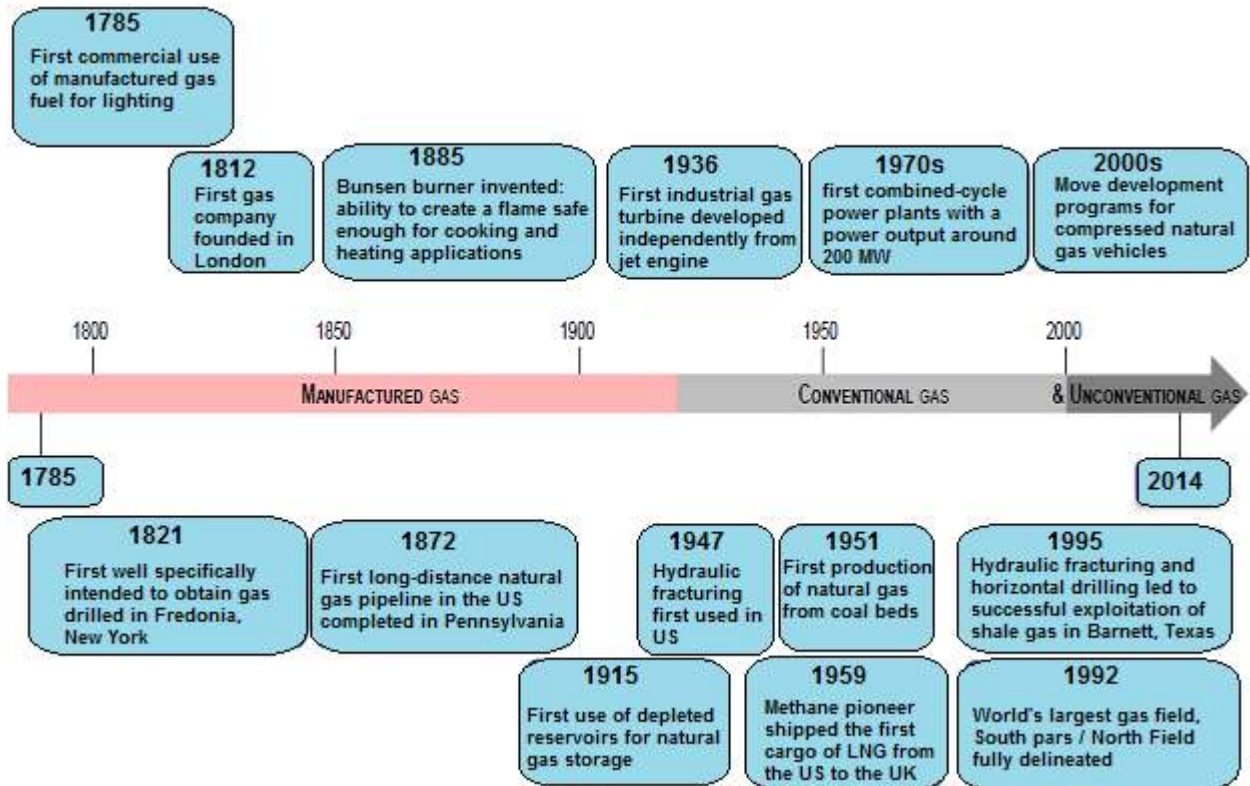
1785
First commercial use of manufactured gas fuel for lighting

1812
First gas company founded in London

1885
Bunsen burner invented: ability to create a flame safe enough for cooking and heating applications

1936
First industrial gas turbine developed independently from jet engine

1970s
first combined-cycle power plants with a power output around 200 MW

2000s
Move development programs for compressed natural gas vehicles

1800
1850
1900
1950
2000

MANUFACTURED GAS
CONVENTIONAL GAS
& UNCONVENTIONAL GAS

1785

2014

1821
First well specifically intended to obtain gas drilled in Fredonia, New York

1872
First long-distance natural gas pipeline in the US completed in Pennsylvania

1947
Hydraulic fracturing first used in US

1951
First production of natural gas from coal beds

1995
Hydraulic fracturing and horizontal drilling led to successful exploitation of shale gas in Barnett, Texas

1915
First use of depleted reservoirs for natural gas storage

1959
Methane pioneer shipped the first cargo of LNG from the US to the UK

1992
World's largest gas field, South pars / North Field fully delineated